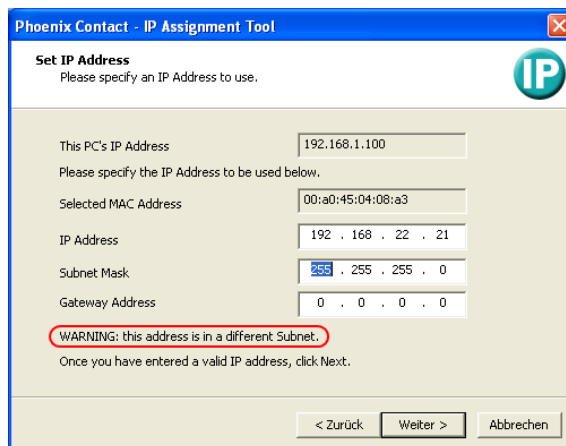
Phoenix Contact - IP Assignment Tool

Set IP Address
Please specify an IP Address to use.

IP

This PC's IP Address 192.168.1.100

Please specify the IP Address to be used below.

Selected MAC Address 00:a0:45:04:08:a3

IP Address 192 . 168 . 22 . 21

Subnet Mask 255 . 255 . 255 . 0

Gateway Address 0 . 0 . 0 . 0

WARNING: this address is in a different Subnet.

Once you have entered a valid IP address, click Next.

< Zurück Weiter > Abbrechen